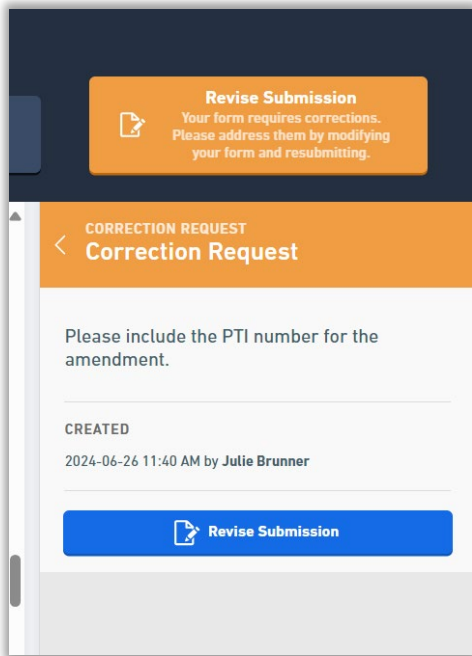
Revise Submission
Your form requires corrections. Please address them by modifying your form and resubmitting.

CORRECTION REQUEST
Correction Request

Please include the PTI number for the amendment.

CREATED
2024-06-26 11:40 AM by Julie Brunner

Revise Submission